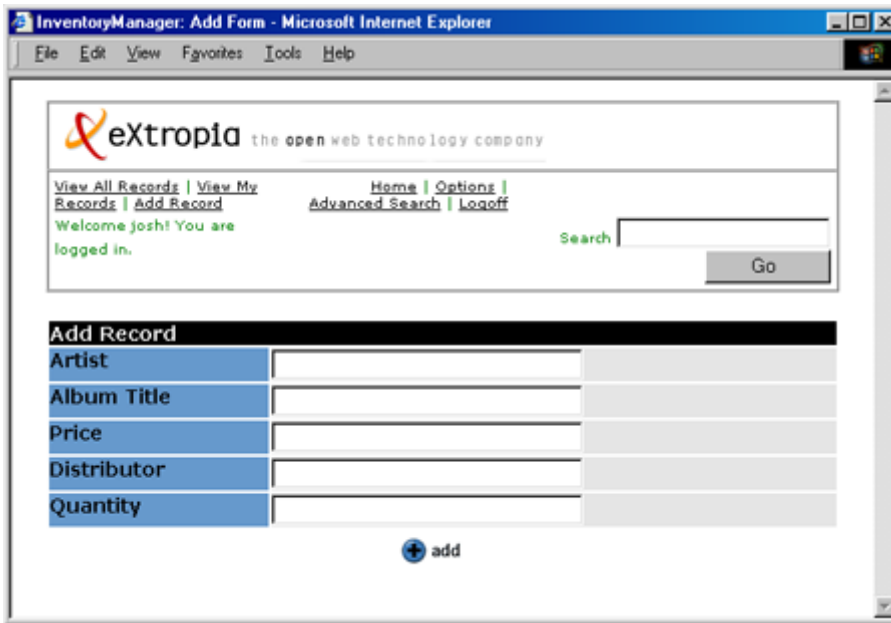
InventoryManager: Add Form - Microsoft Internet Explorer

File Edit View Favorites Tools Help

eXtropia the open web technology company

View All Records | View My Records | Add Record

Home | Options | Advanced Search | Logoff

Welcome josh! You are logged in.

Search

Go

| Add Record | |
|---|---|
| Artist | |
| Album Title | |
| Price | |
| Distributor | |
| Quantity | |

add